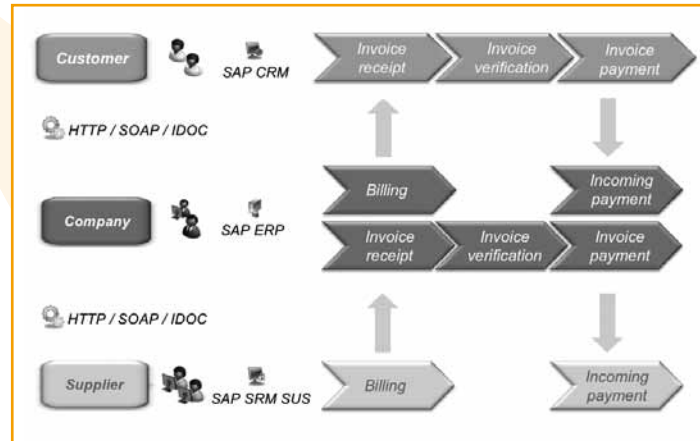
Customer
SAP CRM
Invoice receipt
Invoice verification
Invoice payment

HTTP / SOAP / IDOC

Billing
Incoming payment

Company
SAP ERP
Invoice receipt
Invoice verification
Invoice payment

HTTP / SOAP / IDOC

Supplier
SAP SRM SUS
Billing
Incoming payment